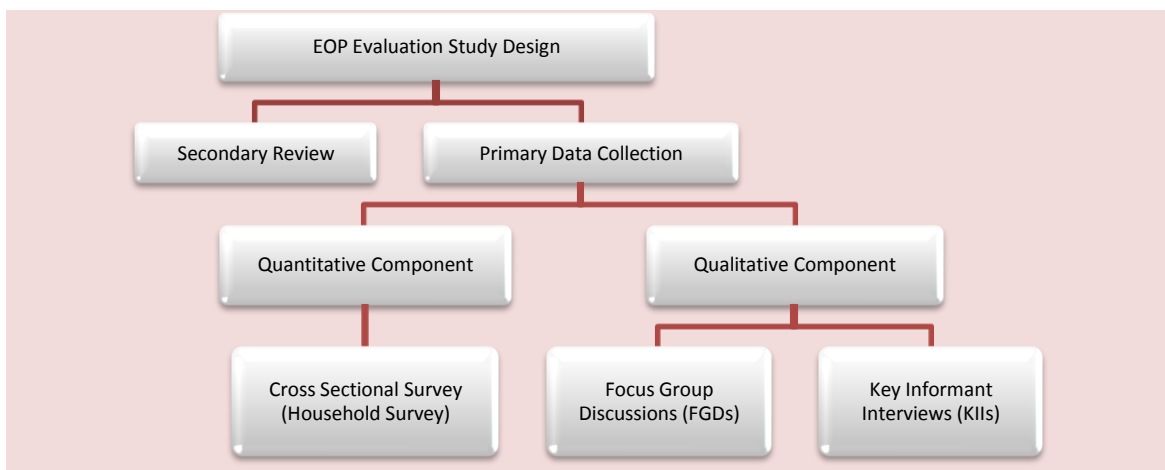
EOP Evaluation Study Design

Secondary Review

Primary Data Collection

Quantitative Component

Qualitative Component

Cross Sectional Survey (Household Survey)

Focus Group Discussions (FGDs)

Key Informant Interviews (KIIs)